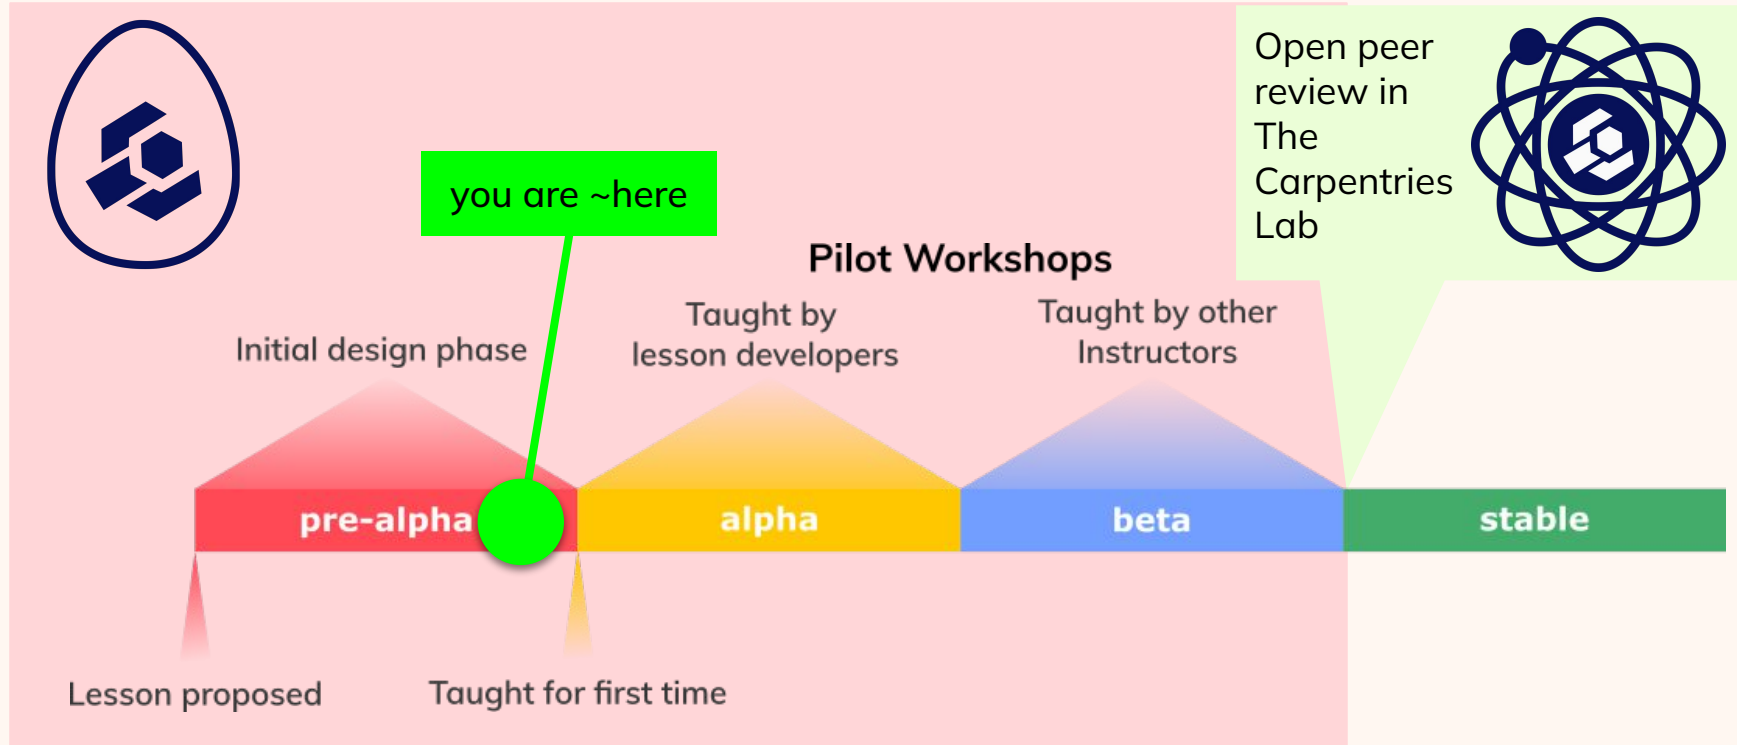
Open peer review in The Carpentries Lab

you are ~here

Pilot Workshops

Initial design phase

Taught by lesson developers

Taught by other Instructors

pre-alpha

alpha

beta

stable

Lesson proposed

Taught for first time